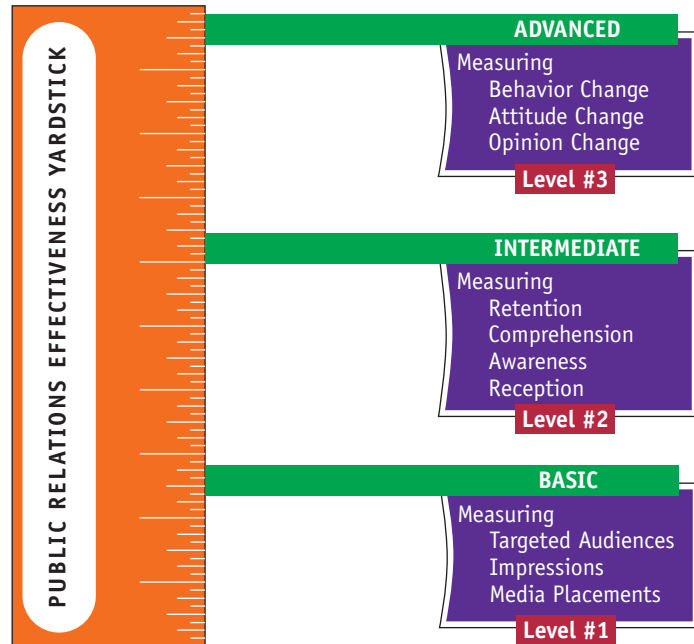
PUBLIC RELATIONS EFFECTIVENESS YARDSTICK

ADVANCED

Measuring
Behavior Change
Attitude Change
Opinion Change

Level #3

INTERMEDIATE

Measuring
Retention
Comprehension
Awareness
Reception

Level #2

BASIC

Measuring
Targeted Audiences
Impressions
Media Placements

Level #1